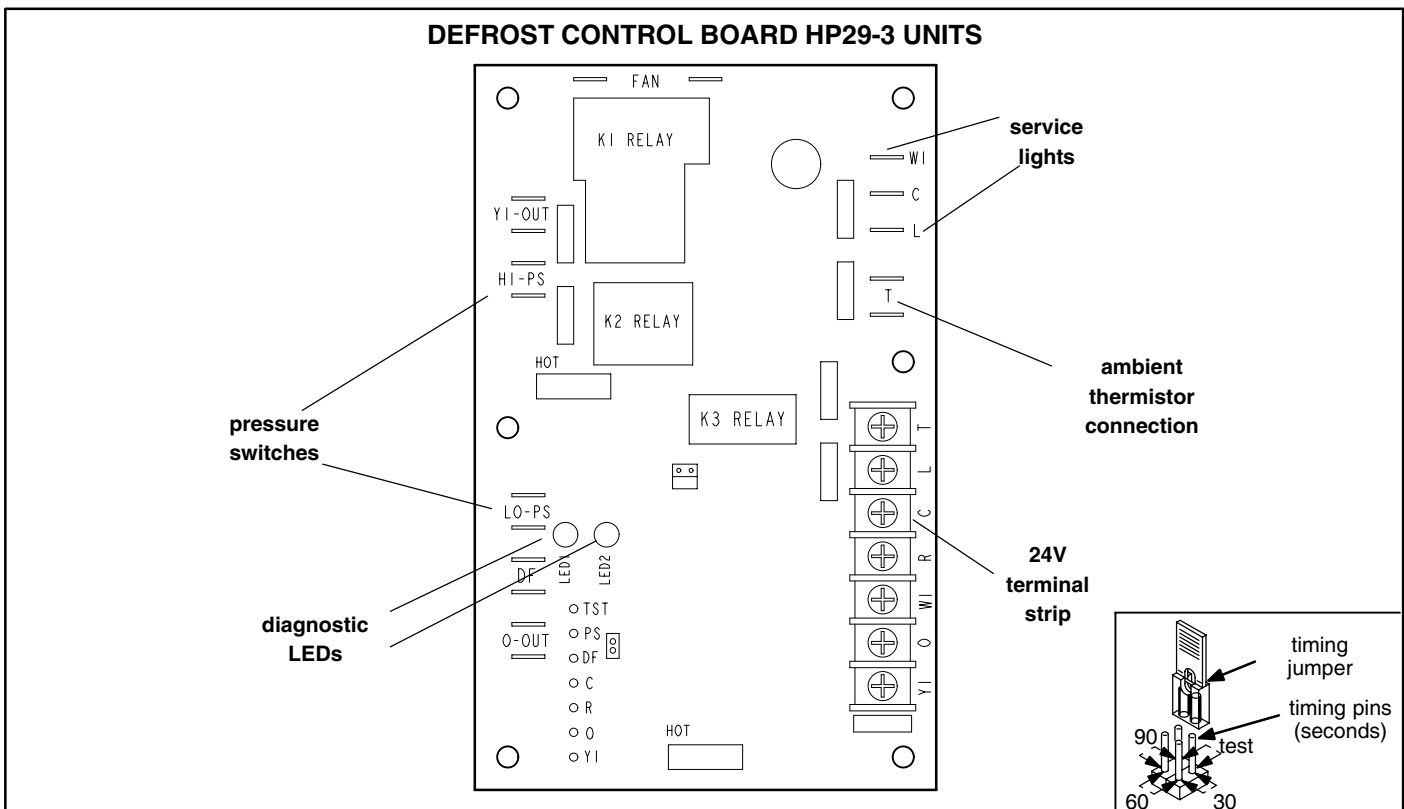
DEFROST CONTROL BOARD HP29-3 UNITS

FAN

K1 RELAY

Y1-OUT

HI-PS

K2 RELAY

HOT

K3 RELAY

LO-PS

LED1

LED2

DF

O-OUT

TST
PS
DF
C
R
O
Y1

HOT

W1
C
L
T

T
L
C
R
W1
O
Y1

service lights

ambient thermistor connection

pressure switches

24V terminal strip

diagnostic LEDs

timing jumper

timing pins (seconds)

90

test

60

30